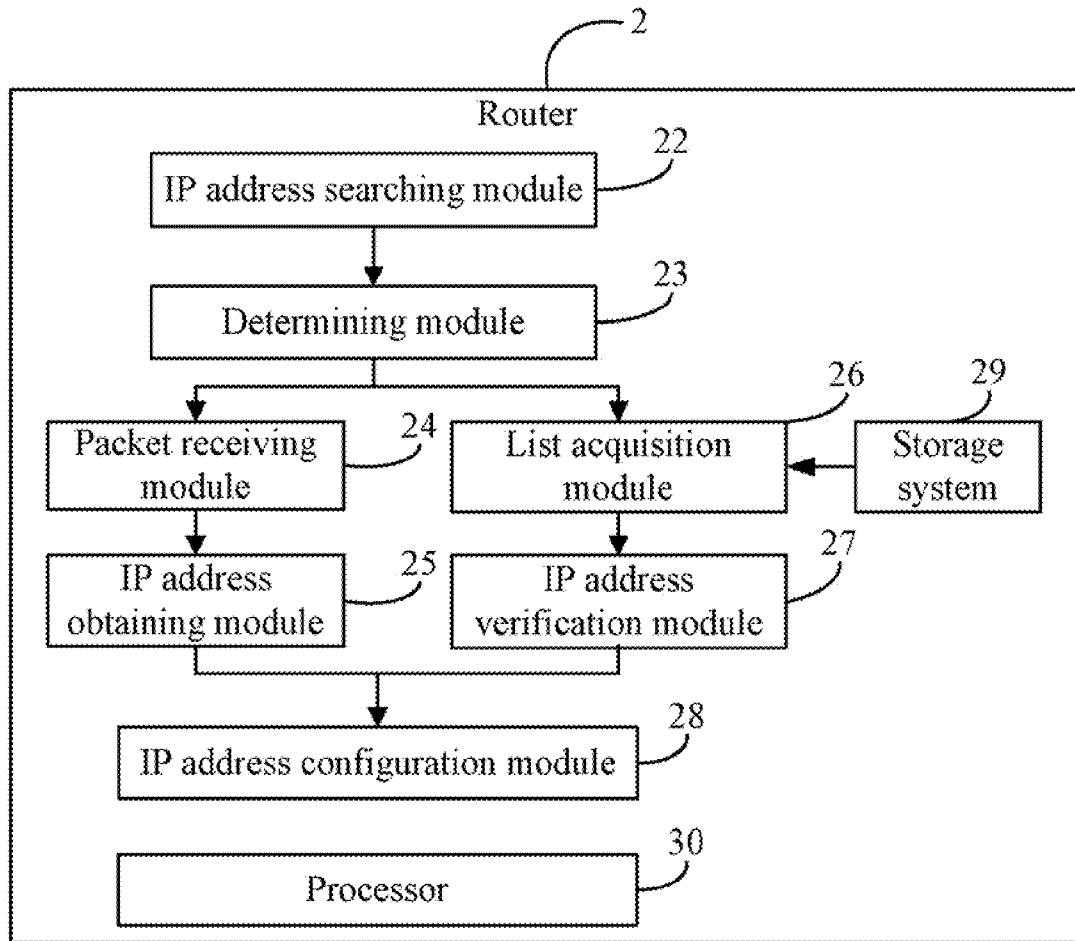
2

Router

22
IP address searching module

23
Determining module

26
29
24
Packet receiving module

List acquisition module

Storage system

27
25
IP address obtaining module

IP address verification module

28
IP address configuration module

30
Processor